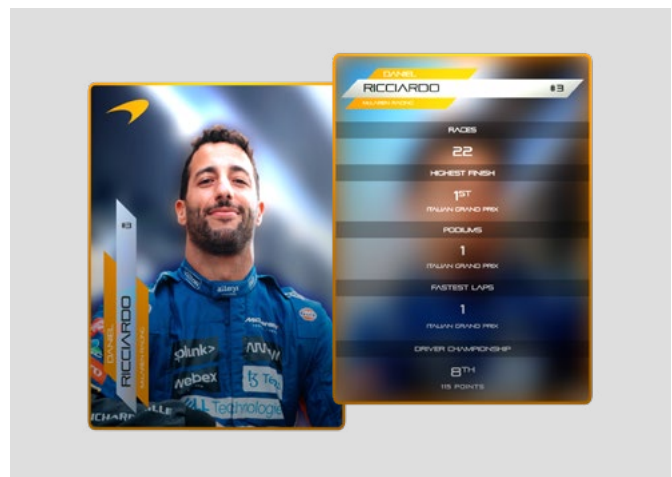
DANIEL
RICCIARDO
McLAREN RACING
#3

RACES
22

HIGHEST FINISH
1ST
ITALIAN GRAND PRIX

PODIUMS
1
ITALIAN GRAND PRIX

FASTEST LAPS
1
ITALIAN GRAND PRIX

DRIVER CHAMPIONSHIP
8TH
115 POINTS

#3
DANIEL
RICCIARDO
McLAREN RACING

splunk>
Arrival
webex
Tezos
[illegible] Technologie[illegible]
CHARR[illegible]
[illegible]ALLE